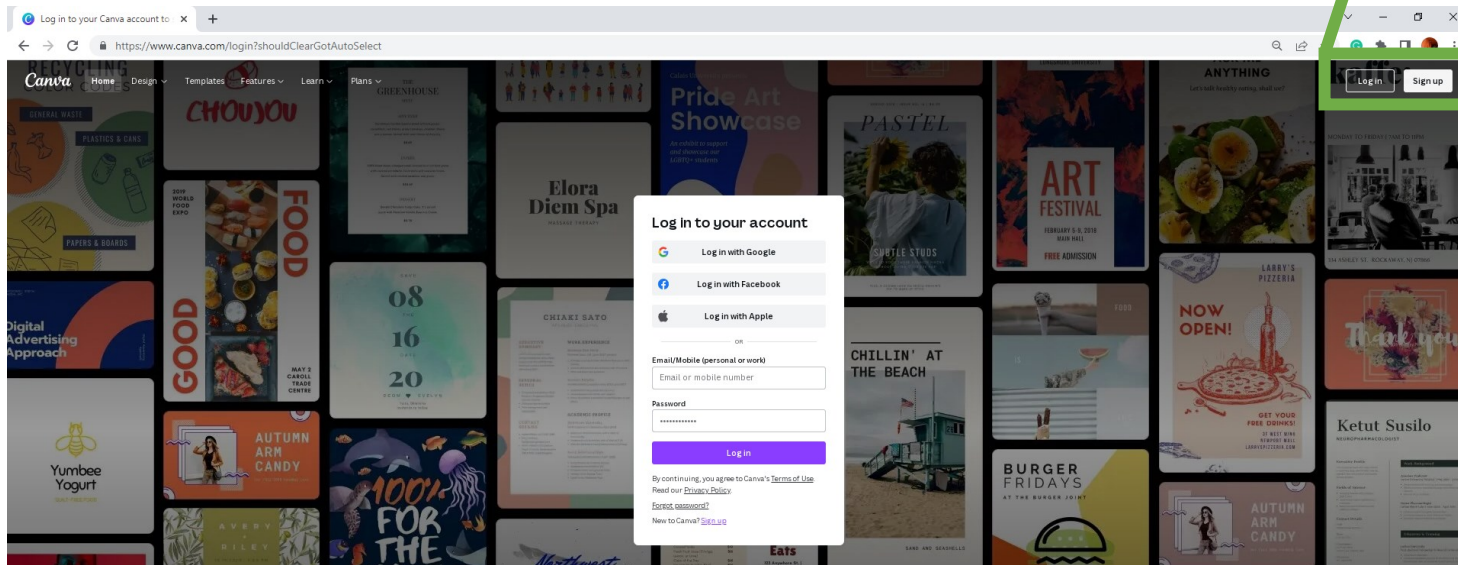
Log in to your Canva account to ×

https://www.canva.com/login?shouldClearGotAutoSelect

Canva Home Design Templates Features Learn Plans

Log in Sign up

RECYCLING

GENERAL WASTE

PLASTICS & CANS

PAPERS & BOARDS

CHOUYOU

THE GREENHOUSE

Pride Art Showcase

PASTEL

ANYTHING

2019 WORLD FOOD EXPO

FOOD

GOOD

Elora Diem Spa

ART FESTIVAL

FREE ADMISSION

SUBTLE STUDS

Digital Advertising Approach

08 16 20

CHIAKI SATO

CHILLIN' AT THE BEACH

LARRY'S PIZZERIA

NOW OPEN!

GET YOUR FREE DRINKS!

Yumbee Yogurt

AUTUMN ARM CANDY

100% FOR THE

BURGER FRIDAYS

AT THE BURGER JOINT

Ketut Susilo

AUTUMN ARM CANDY

AVERY + RILEY

Eats

Log in to your account

Log in with Google

Log in with Facebook

Log in with Apple

OR

Email/Mobile (personal or work)

Email or mobile number

Password

Log in

By continuing, you agree to Canva's Terms of Use. Read our Privacy Policy.

Forgot password?

New to Canva? Sign up